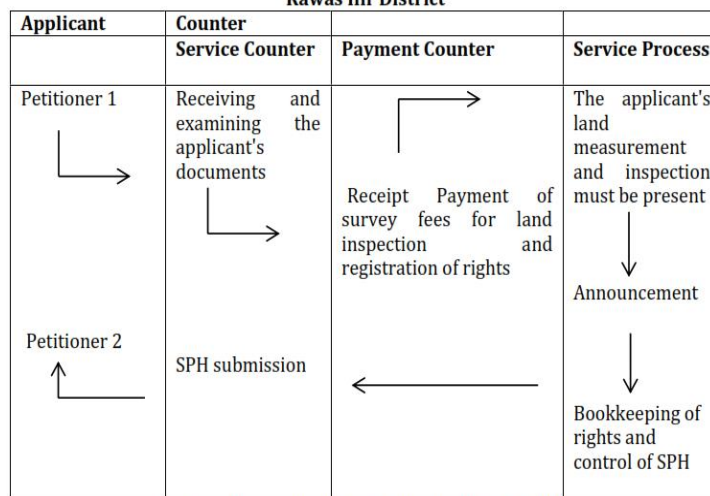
Rawas Ilir District

| Applicant | Counter | | |
|---|---|---|---|
| | Service Counter | Payment Counter | Service Process |
| Petitioner 1 | Receiving and examining the applicant's documents | Receipt Payment of survey fees for land inspection and registration of rights | The applicant's land measurement and inspection must be present |
| | | | Announcement |
| Petitioner 2 | SPH submission | | Bookkeeping of rights and control of SPH |